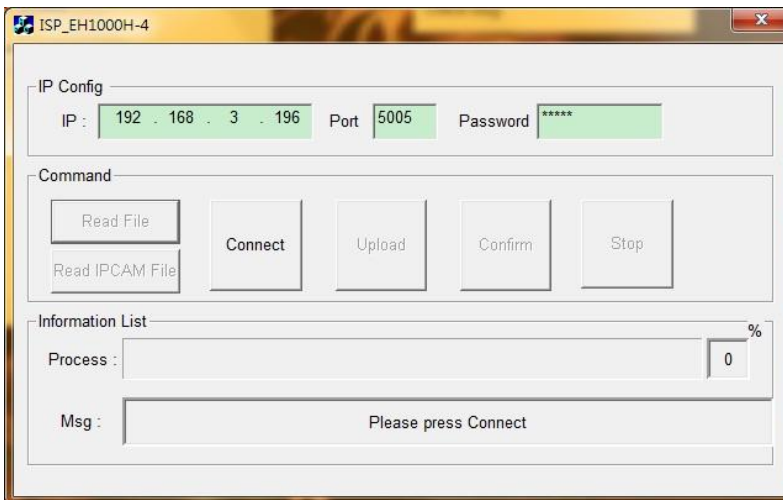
ISP_EH1000H-4

IP Config

IP : 192 . 168 . 3 . 196 Port 5005 Password *****

Command

Read File

Read IPCAM File

Connect

Upload

Confirm

Stop

Information List

%

Process :

0

Msg :

Please press Connect